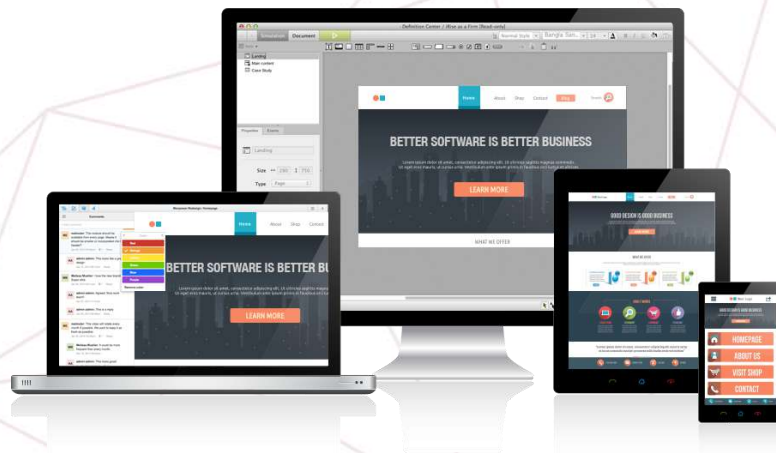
Definition Center / Rise as a Firm (Read-only)

Simulation Document

Landing

Main Content

Case Study

Properties

Landing

Size

Type Page

Home About Shop Contact

BETTER SOFTWARE IS BETTER BUSINESS

LEARN MORE

WHAT WE OFFER

Comments

Home About Shop Contact

BETTER SOFTWARE IS BETTER BU

LEARN MORE

GOOD DESIGN IS GOOD BUSINESS

WHAT WE OFFER

HOMEPAGE

ABOUT US

VISIT SHOP

CONTACT